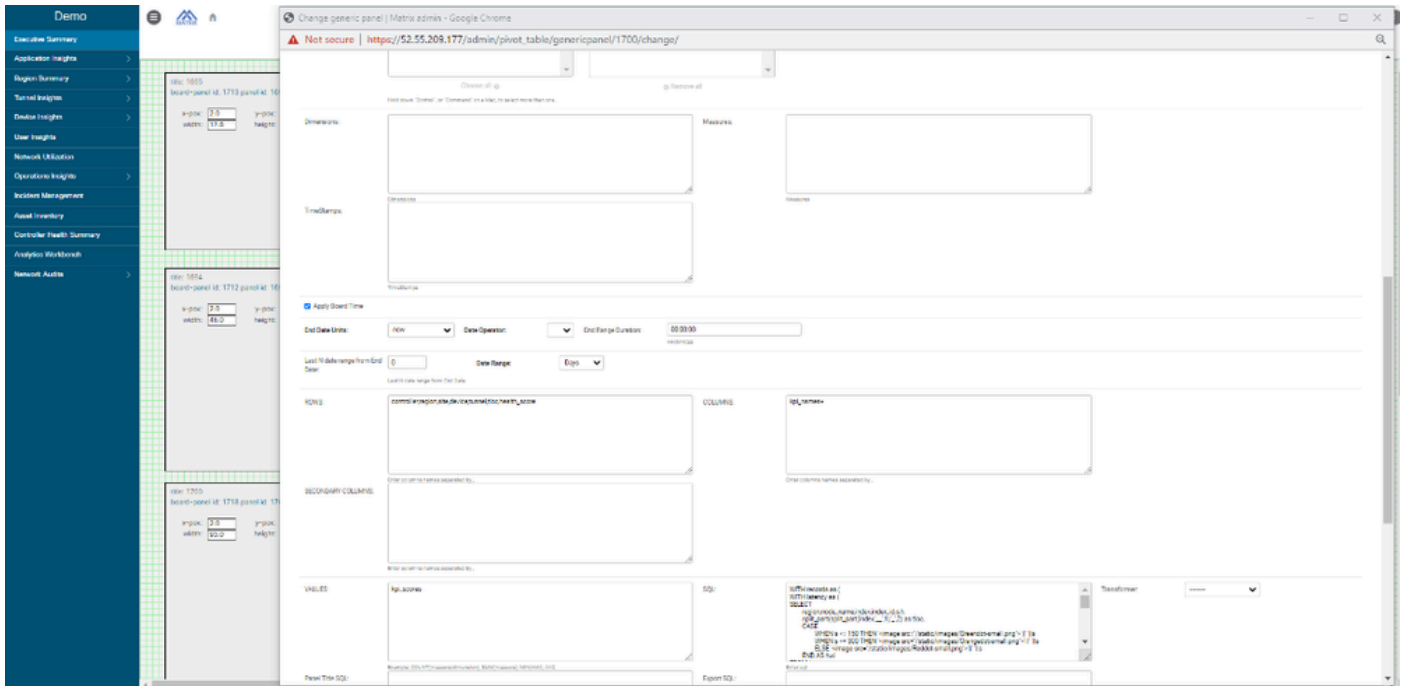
Demo

Executive Summary
Application Insights
Region Summary
Tunnel Insights
Device Insights
User Insights
Network Utilization
Operations Insights
Incident Management
Asset Inventory
Controller Health Summary
Analytics Workbench
Network Audits

Change generic panel | Matrix admin - Google Chrome
Not secure | https://52.55.209.177/admin/pivot_table/genericpanel/1700/change/

Choose all
Remove all

Hold down "Control", or "Command" on a Mac, to select more than one.

Dimensions:
Measures:
TimeStamps:

Apply Board Time

End Date Units: now
Date Operator:
End Range Duration: 00:00:00

Last N date range from End Date: 0
Date Range: Days

ROWS: controller,region,site,device,tunnel,loc,health_score
COLUMNS: kpi_names
SECONDARY COLUMNS:

VALUES: kpi_scores
SQL:
WITH records as (
WITH latency as (
SELECT
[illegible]
CASE
WHEN x <= 150 THEN <image src="/static/images/Greendot-small.png">
WHEN x <= 300 THEN <image src="/static/images/Orangedot-small.png">
ELSE <image src="/static/images/Reddot-small.png">
END AS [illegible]

Transformer: ------

Panel Title SQL:
Export SQL:

title: 1655
board-panel id: 1713 panel id: 16
x-pos: 2.0 y-pos:
width: 17.0 height:

title: 1614
board-panel id: 1712 panel id: 16
x-pos: 2.0 y-pos:
width: 46.0 height:

title: 1700
board-panel id: 1718 panel id: 17
x-pos: 2.0 y-pos:
width: 93.0 height: